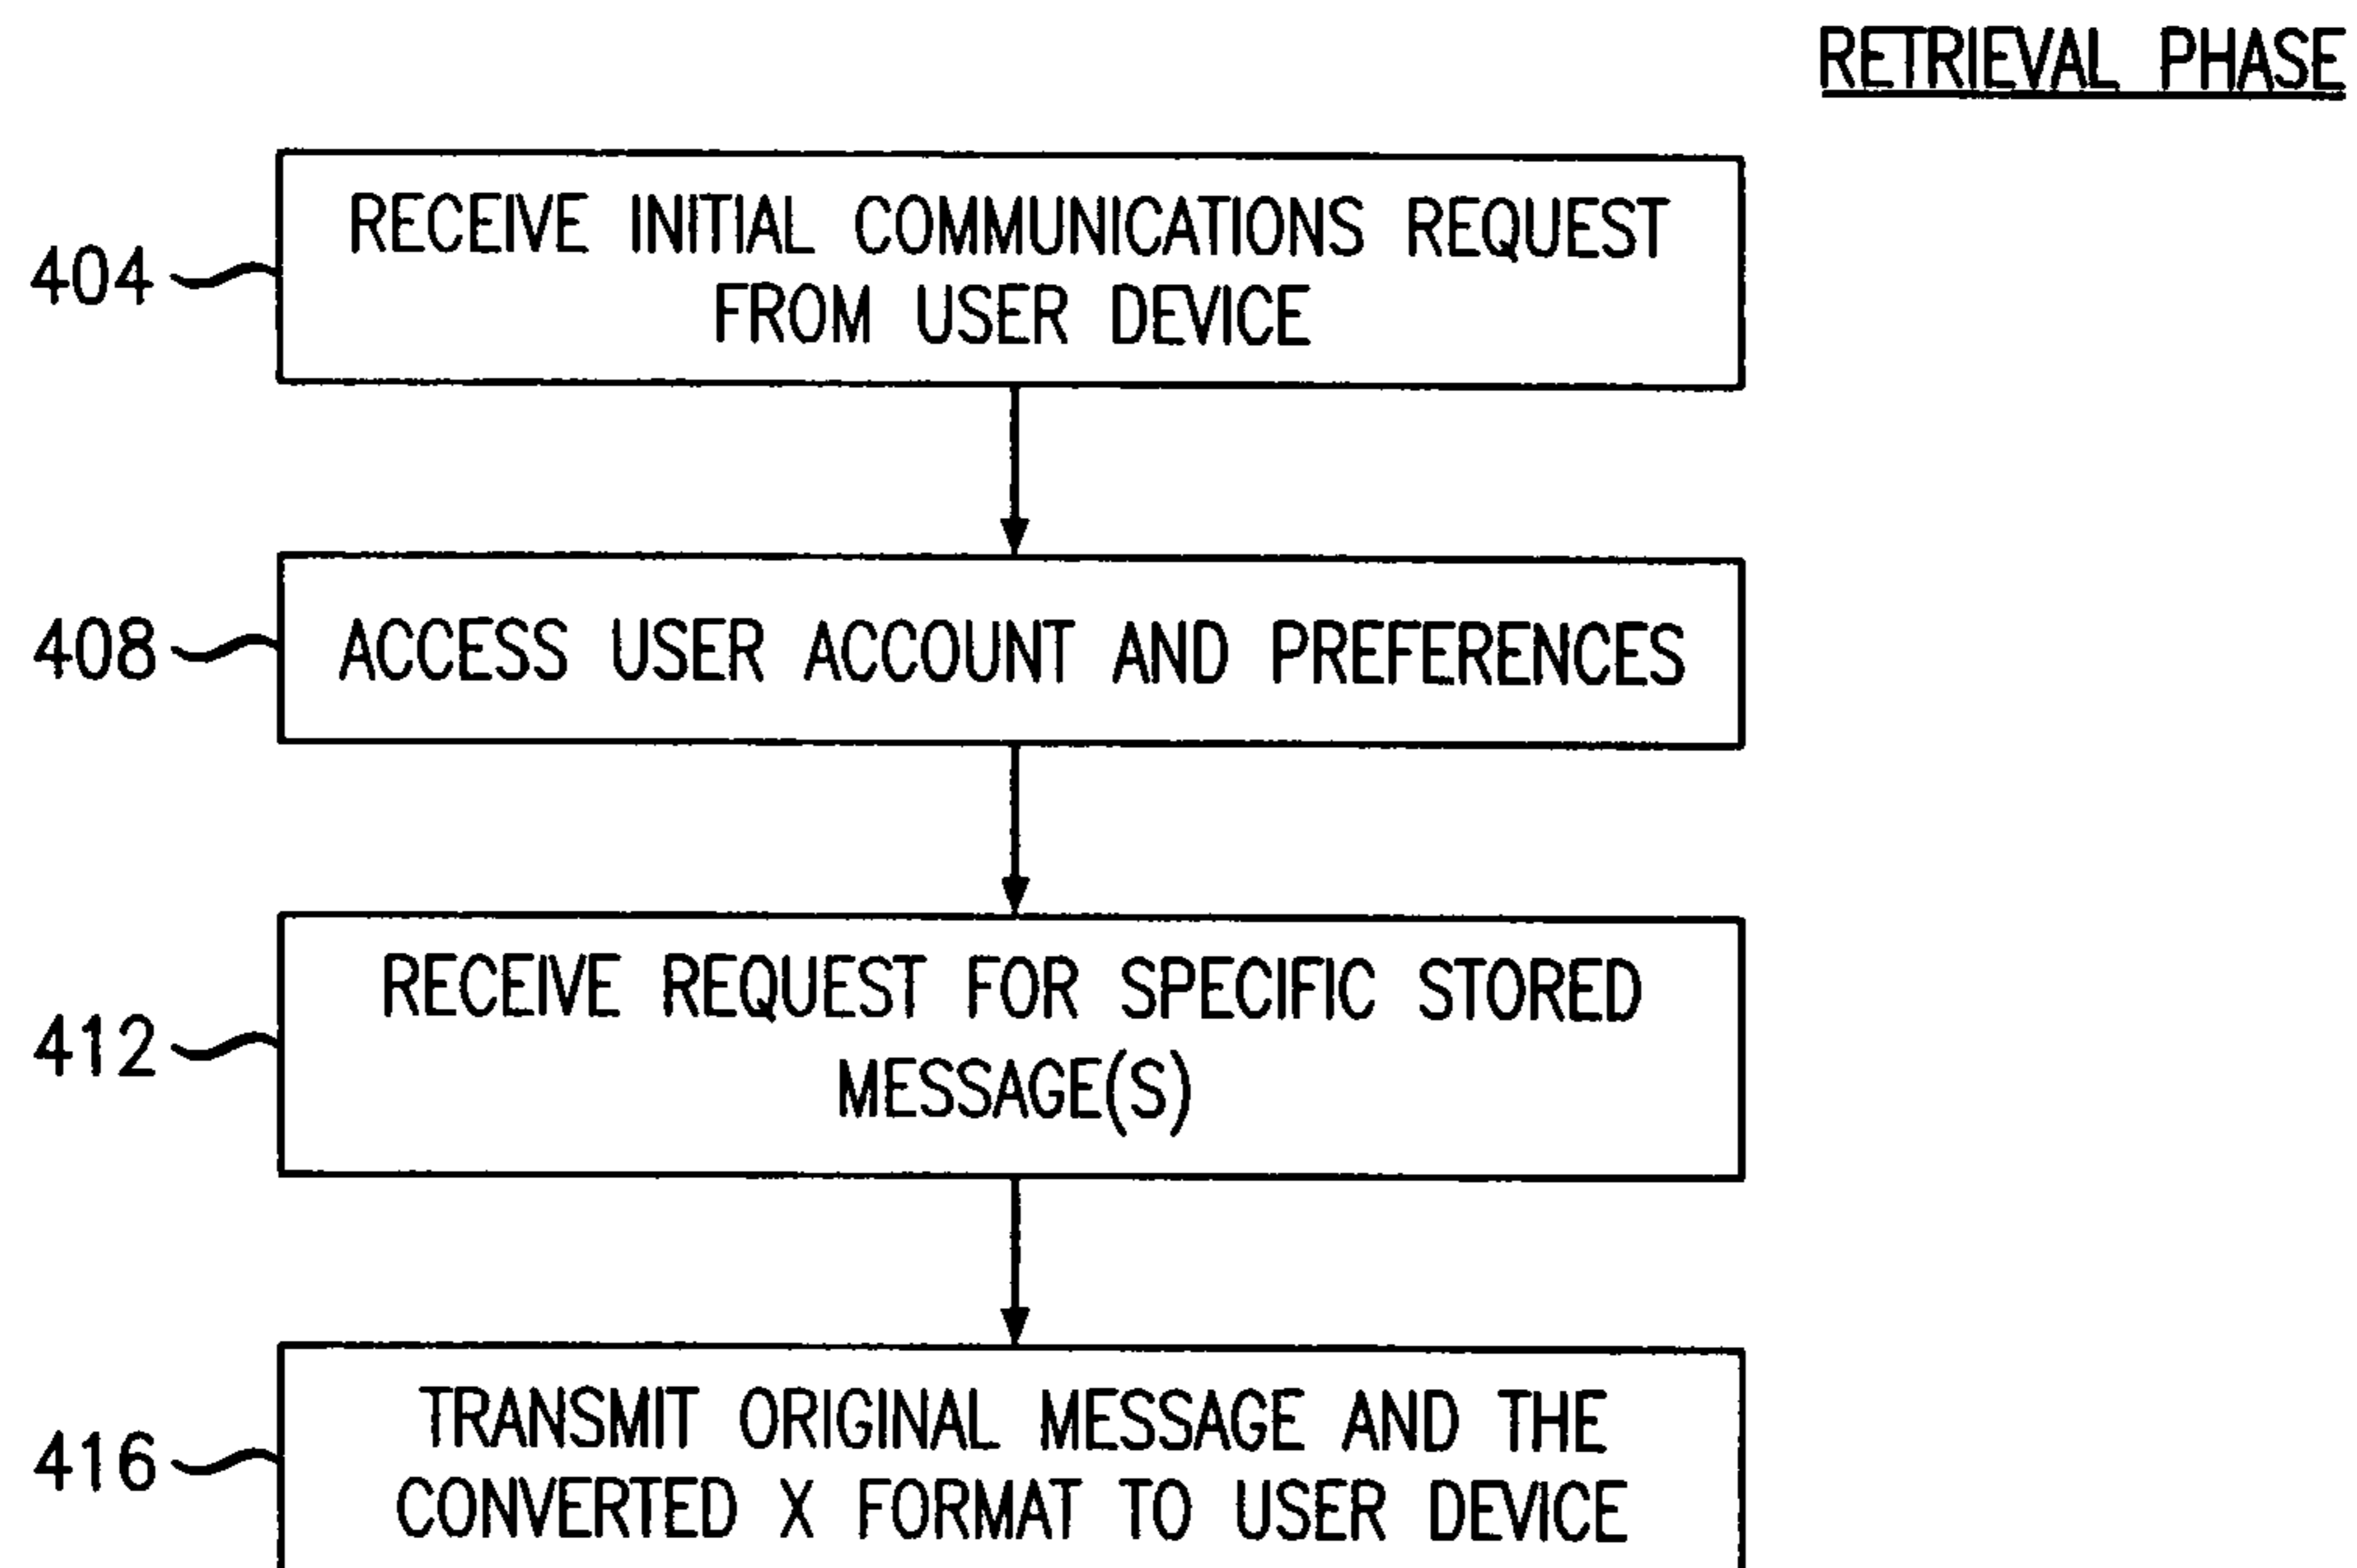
RETRIEVAL PHASE

404 RECEIVE INITIAL COMMUNICATIONS REQUEST FROM USER DEVICE

408 ACCESS USER ACCOUNT AND PREFERENCES

412 RECEIVE REQUEST FOR SPECIFIC STORED MESSAGE(S)

416 TRANSMIT ORIGINAL MESSAGE AND THE CONVERTED X FORMAT TO USER DEVICE